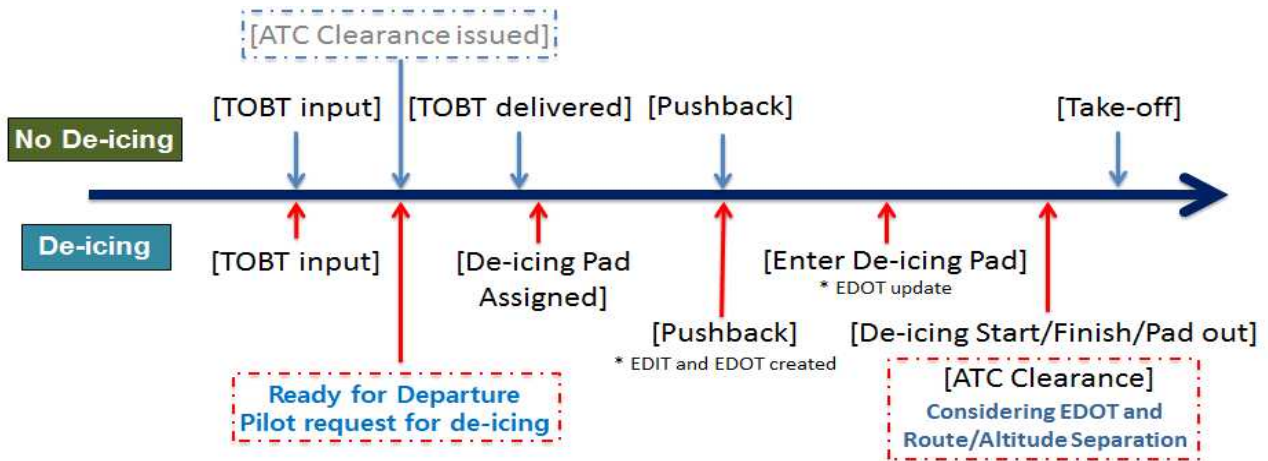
[ATC Clearance issued]

No De-icing

[TOBT input]

[TOBT delivered]

[Pushback]

[Take-off]

De-icing

[TOBT input]

[De-icing Pad Assigned]

[Pushback]
* EDIT and EDOT created

[Enter De-icing Pad]
* EDOT update

[De-icing Start/Finish/Pad out]

Ready for Departure
Pilot request for de-icing

[ATC Clearance]
Considering EDOT and Route/Altitude Separation